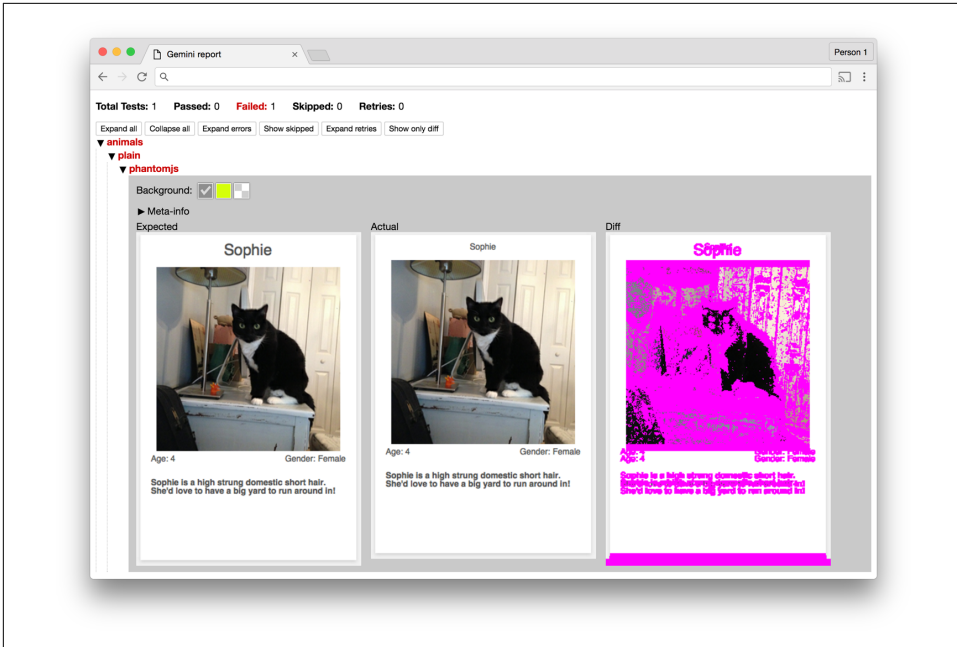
Gemini report ×

Person 1

Total Tests: 1 Passed: 0 Failed: 1 Skipped: 0 Retries: 0

Expand all Collapse all Expand errors Show skipped Expand retries Show only diff

▼ animals
▼ plain
▼ phantomjs

Background:

► Meta-info

Expected

Sophie

Age: 4 Gender: Female

Sophie is a high strung domestic short hair. She'd love to have a big yard to run around in!

Actual

Sophie

Age: 4 Gender: Female

Sophie is a high strung domestic short hair. She'd love to have a big yard to run around in!

Diff

Sophie

Age: 4 Gender: Female

Sophie is a high strung domestic short hair. She'd love to have a big yard to run around in!